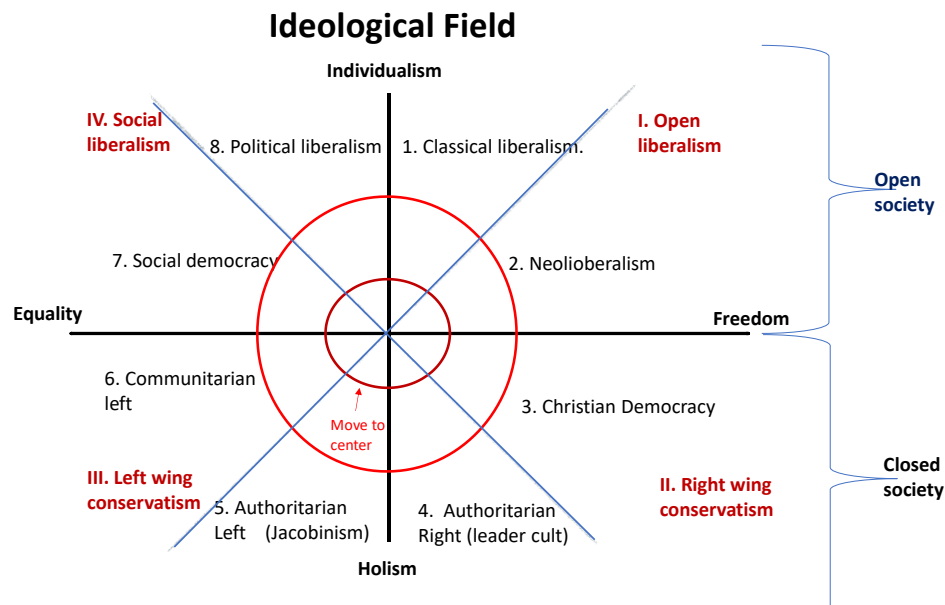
Ideological Field

Individualism

IV. Social liberalism

8. Political liberalism

1. Classical liberalism.

I. Open liberalism

Open society

7. Social democracy

2. Neolioberalism

Equality

Freedom

6. Communitarian left

Move to center

3. Christian Democracy

III. Left wing conservatism

5. Authoritarian Left (Jacobinism)

4. Authoritarian Right (leader cult)

II. Right wing conservatism

Closed society

Holism